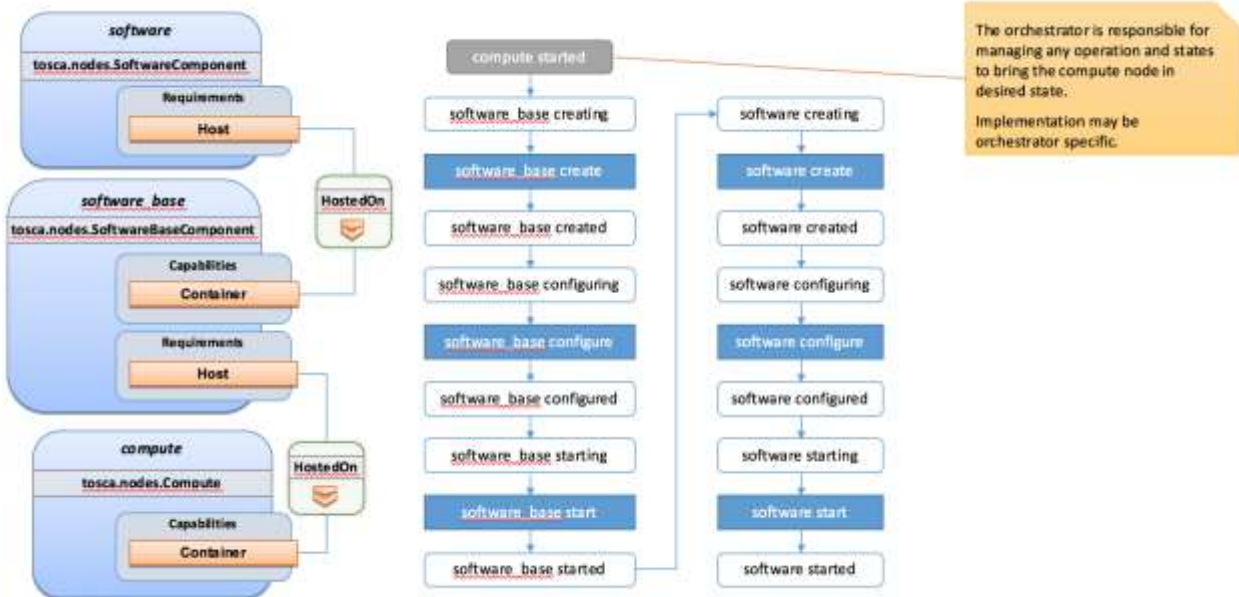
software

tosca.nodes.SoftwareComponent

Requirements

Host

HostedOn

software_base

tosca.nodes.SoftwareBaseComponent

Capabilities

Container

Requirements

Host

compute

tosca.nodes.Compute

HostedOn

Capabilities

Container

compute started

software_base creating

software_base create

software_base created

software_base configuring

software_base configure

software_base configured

software_base starting

software_base start

software_base started

software creating

software create

software created

software configuring

software configure

software configured

software starting

software start

software started

The orchestrator is responsible for managing any operation and states to bring the compute node in desired state.

Implementation may be orchestrator specific.